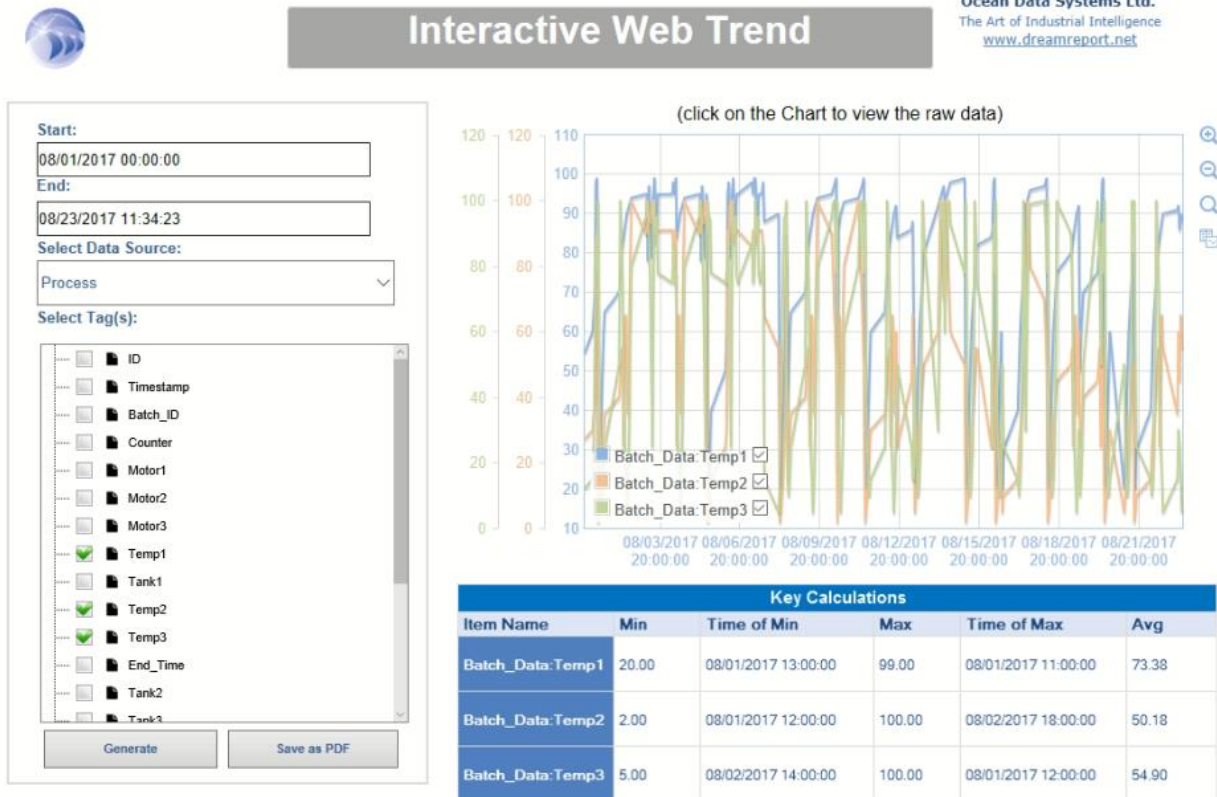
Interactive Web Trend

Ocean Data Systems Ltd.
The Art of Industrial Intelligence
www.dreamreport.net

Start:
08/01/2017 00:00:00
End:
08/23/2017 11:34:23
Select Data Source:
Process
Select Tag(s):
ID
Timestamp
Batch_ID
Counter
Motor1
Motor2
Motor3
Temp1
Tank1
Temp2
Temp3
End_Time
Tank2
Tank3

Generate
Save as PDF

(click on the Chart to view the raw data)

120 100 80 60 40 20 0
120 100 80 60 40 20 0
110 100 90 80 70 60 50 40 30 20 10

Batch_Data:Temp1
Batch_Data:Temp2
Batch_Data:Temp3

08/03/2017 20:00:00 08/06/2017 20:00:00 08/09/2017 20:00:00 08/12/2017 20:00:00 08/15/2017 20:00:00 08/18/2017 20:00:00 08/21/2017 20:00:00

Key Calculations

| Item Name | Min | Time of Min | Max | Time of Max | Avg |
|---|---|---|---|---|---|
| Batch_Data:Temp1 | 20.00 | 08/01/2017 13:00:00 | 99.00 | 08/01/2017 11:00:00 | 73.38 |
| Batch_Data:Temp2 | 2.00 | 08/01/2017 12:00:00 | 100.00 | 08/02/2017 18:00:00 | 50.18 |
| Batch_Data:Temp3 | 5.00 | 08/02/2017 14:00:00 | 100.00 | 08/01/2017 12:00:00 | 54.90 |